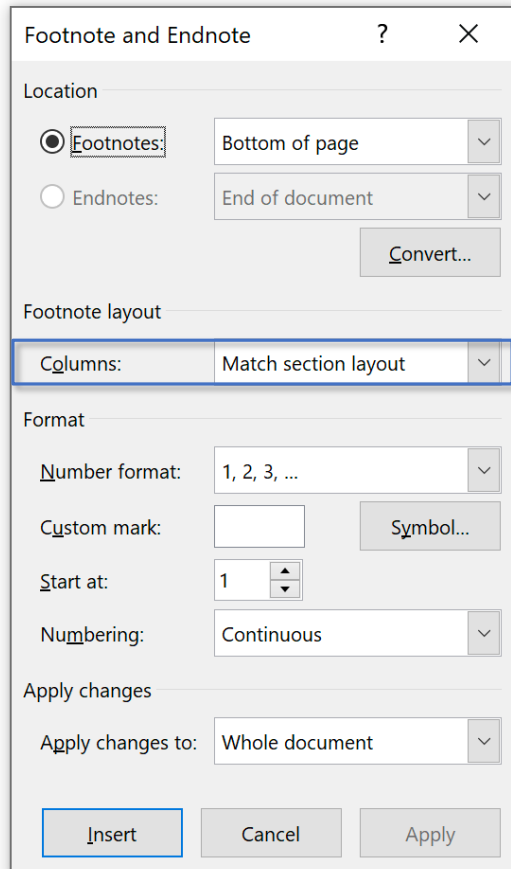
Footnote and Endnote ? ×

Location

Footnotes: Bottom of page

Endnotes: End of document

Convert...

Footnote layout

Columns: Match section layout

Format

Number format: 1, 2, 3, ...

Custom mark:

Symbol...

Start at: 1

Numbering: Continuous

Apply changes

Apply changes to: Whole document

Insert Cancel Apply